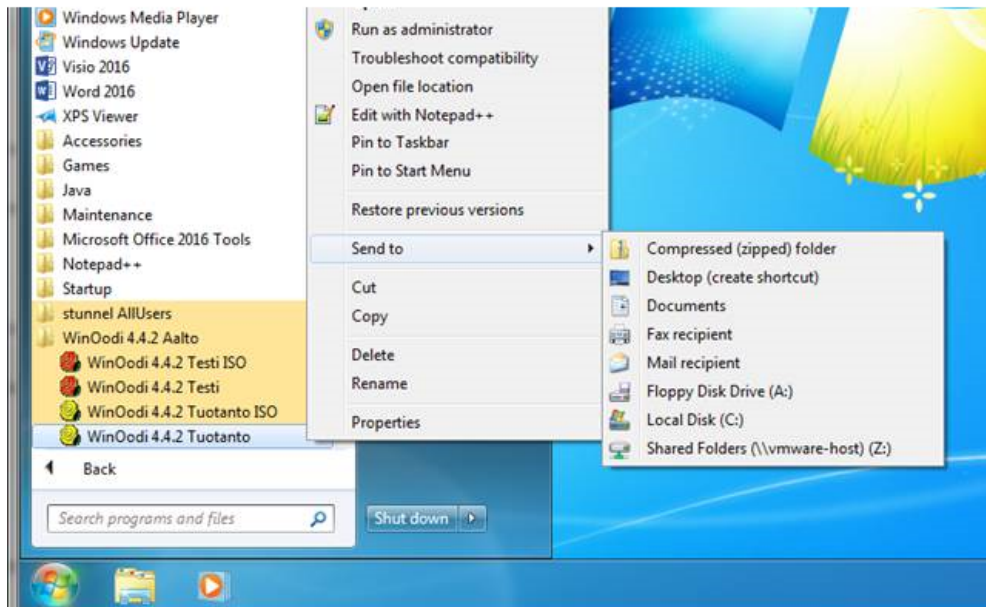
Windows Media Player
Windows Update
Visio 2016
Word 2016
XPS Viewer
Accessories
Games
Java
Maintenance
Microsoft Office 2016 Tools
Notepad++
Startup
stunnel AllUsers
WinOodi 4.4.2 Aalto
WinOodi 4.4.2 Testi ISO
WinOodi 4.4.2 Testi
WinOodi 4.4.2 Tuotanto ISO
WinOodi 4.4.2 Tuotanto
Back
Search programs and files

Run as administrator
Troubleshoot compatibility
Open file location
Edit with Notepad++
Pin to Taskbar
Pin to Start Menu
Restore previous versions
Send to
Cut
Copy
Delete
Rename
Properties

Compressed (zipped) folder
Desktop (create shortcut)
Documents
Fax recipient
Mail recipient
Floppy Disk Drive (A:)
Local Disk (C:)
Shared Folders (\\vmware-host) (Z:)

Shut down